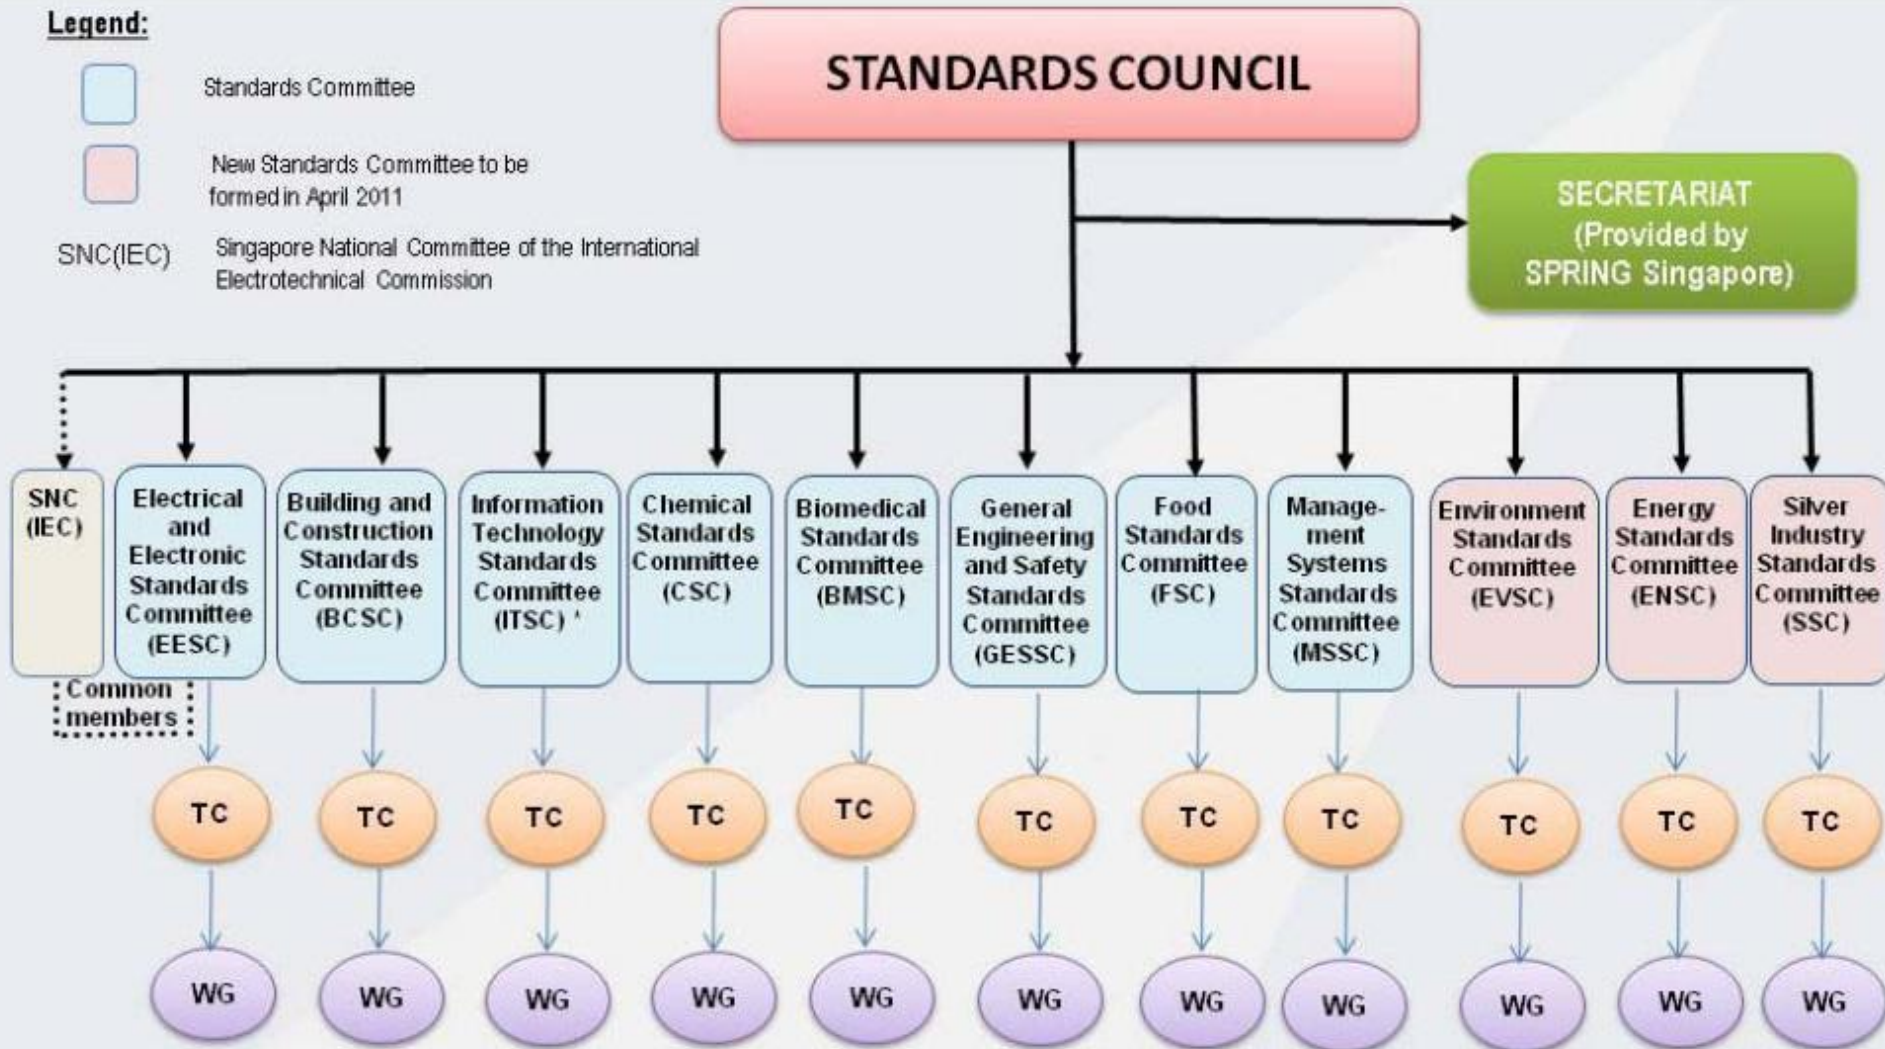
Legend:

Standards Committee

New Standards Committee to be formed in April 2011

SNC(IEC) Singapore National Committee of the International Electrotechnical Commission

STANDARDS COUNCIL

SECRETARIAT (Provided by SPRING Singapore)

SNC (IEC)

Common members

Electrical and Electronic Standards Committee (EESC)

Building and Construction Standards Committee (BCSC)

Information Technology Standards Committee (ITSC) ^

Chemical Standards Committee (CSC)

Biomedical Standards Committee (BMSC)

General Engineering and Safety Standards Committee (GESSC)

Food Standards Committee (FSC)

Management Systems Standards Committee (MSSC)

Environment Standards Committee (EVSC)

Energy Standards Committee (ENSC)

Silver Industry Standards Committee (SSC)

TC TC TC TC TC TC TC TC TC TC TC

WG WG WG WG WG WG WG WG WG WG WG